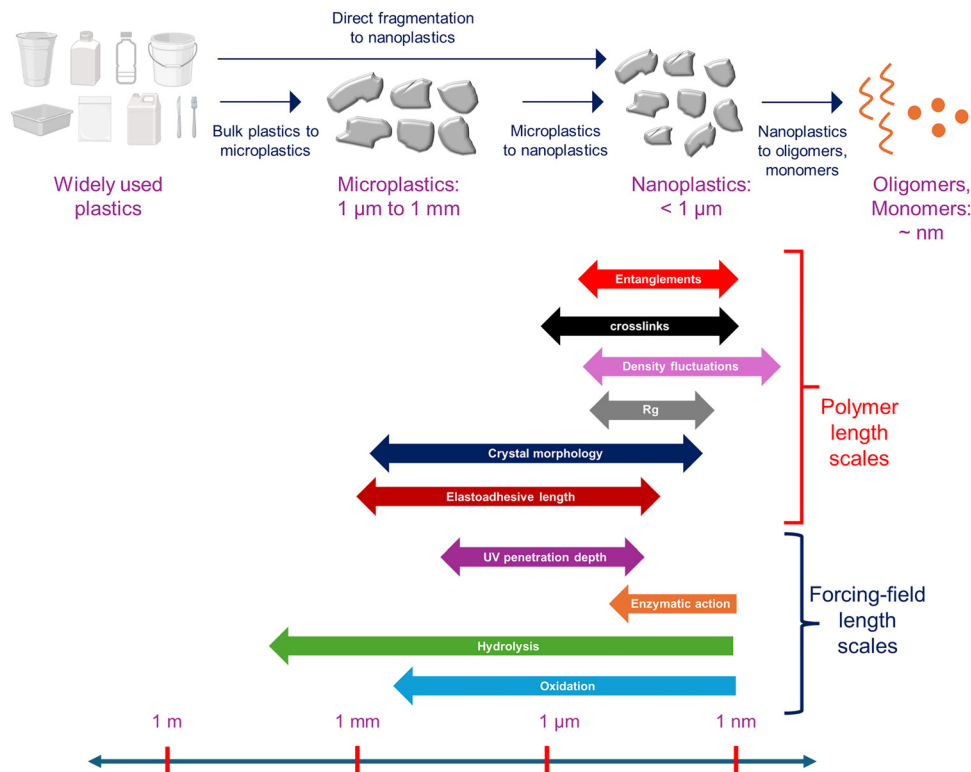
Direct fragmentation to nanoplastics

Bulk plastics to microplastics

Microplastics to nanoplastics

Nanoplastics to oligomers, monomers

Widely used plastics

Microplastics: 1 µm to 1 mm

Nanoplastics: < 1 µm

Oligomers, Monomers: ~ nm

Entanglements

crosslinks

Density fluctuations

Rg

Crystal morphology

Elastoadhesive length

Polymer length scales

UV penetration depth

Enzymatic action

Hydrolysis

Oxidation

Forcing-field length scales

1 m

1 mm

1 µm

1 nm